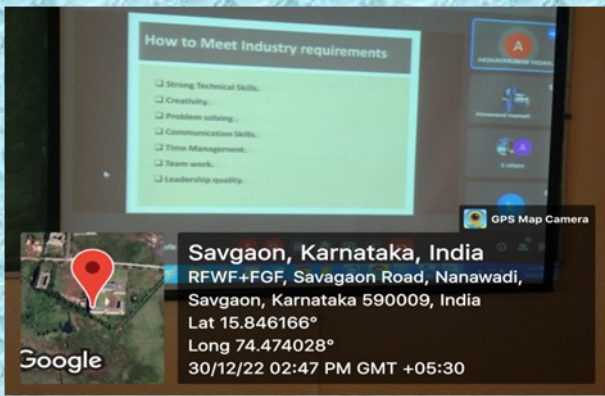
How to Meet Industry requirements

❑ Strong Technical Skills.
❑ Creativity.
❑ Problem solving .
❑ Communication Skills.
❑ Time Management.
❑ Team work.
❑ Leadership quality.

A
AKSHAYKUMAR TADAK...
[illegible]
A
3 others

GPS Map Camera

Savgaon, Karnataka, India
RFWF+FGF, Savagaon Road, Nanawadi, Savgaon, Karnataka 590009, India
Lat 15.846166°
Long 74.474028°
30/12/22 02:47 PM GMT +05:30

Google